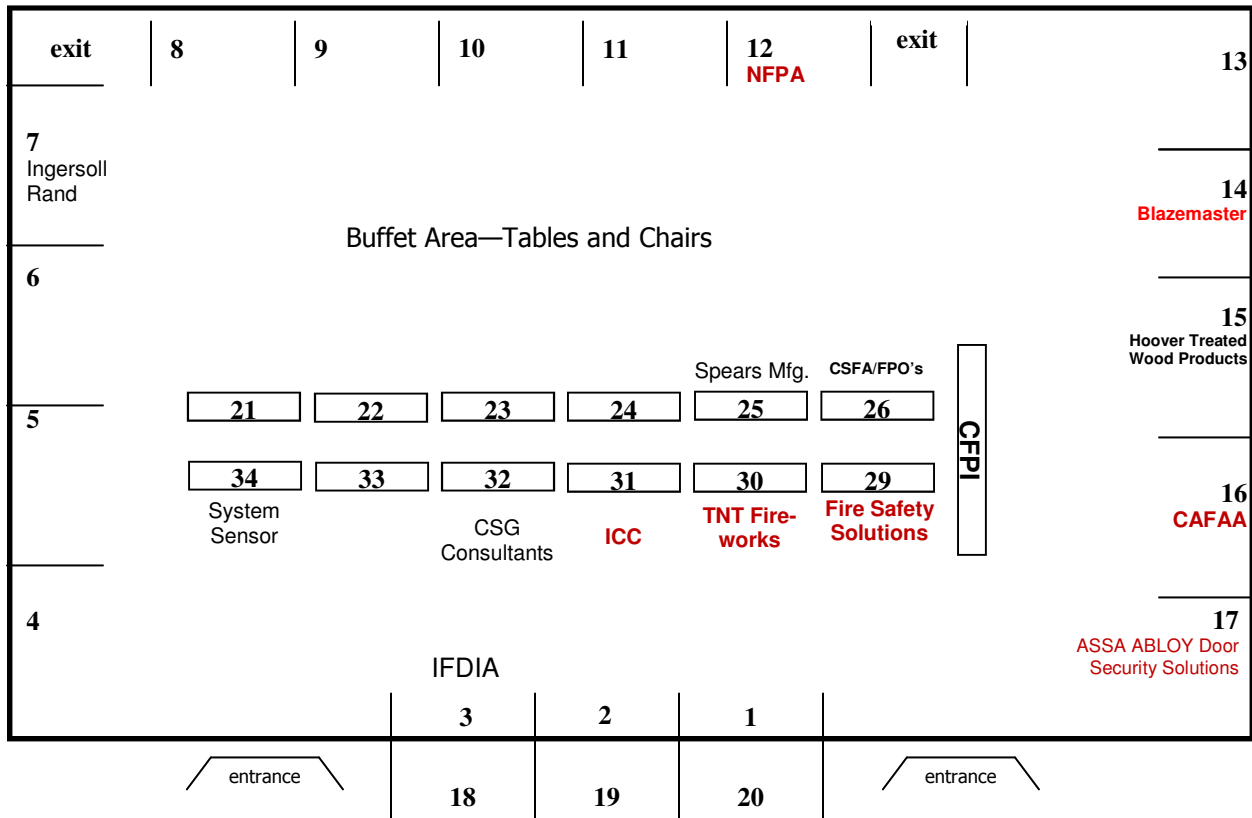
exit
8
9
10
11
12
NFPA
exit
13

7
Ingersoll Rand

14
Blazemaster

Buffet Area—Tables and Chairs

6

15
Hoover Treated Wood Products

Spears Mfg.
CSFA/FPO's

5

21
22
23
24
25
26

CFPI

34
33
32
31
30
29

System Sensor
CSG Consultants
ICC
TNT Fireworks
Fire Safety Solutions

16
CAFAA

4

17
ASSA ABLOY Door Security Solutions

IFDIA

3
2
1

entrance
18
19
20
entrance